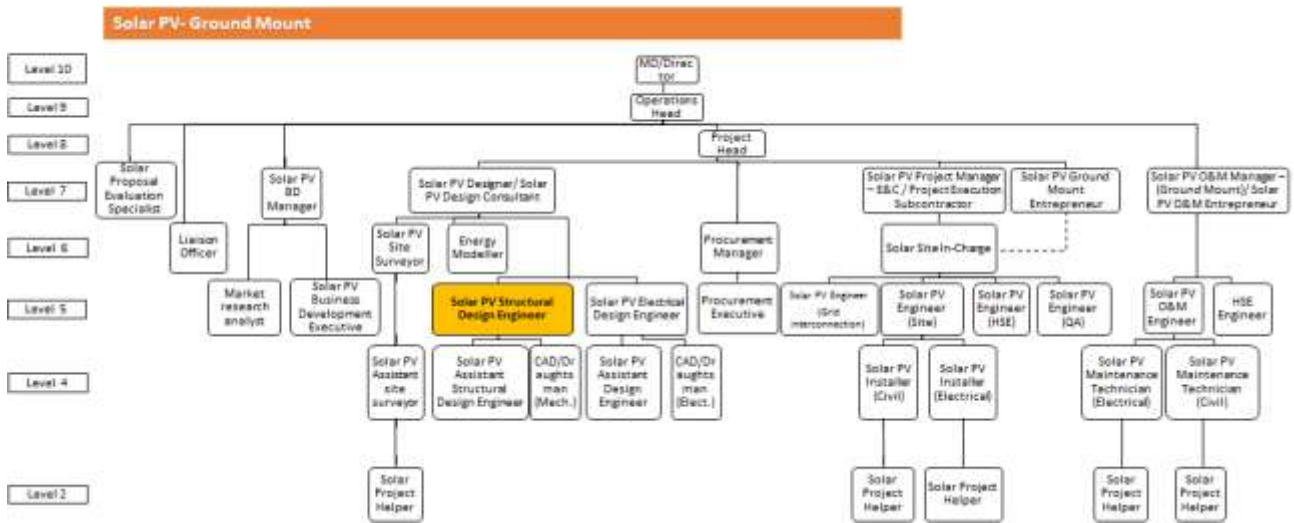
Solar PV- Ground Mount

Level 10
Level 9
Level 8
Level 7
Level 6
Level 5
Level 4
Level 2

MD/Director

Operations Head

Project Head

Solar Proposal Evaluation Specialist

Liaison Officer

Solar PV BD Manager

Market research analyst

Solar PV Business Development Executive

Solar PV Designer/ Solar PV Design Consultant

Solar PV Site Surveyor

Energy Modeller

Solar PV Structural Design Engineer

Solar PV Electrical Design Engineer

Solar PV Assistant site surveyor

Solar PV Assistant Structural Design Engineer

CAD/Draughtsman (Mech.)

Solar PV Assistant Design Engineer

CAD/Draughtsman (Elect.)

Solar Project Helper

Procurement Manager

Procurement Executive

Solar PV Project Manager – E&C / Project Execution Subcontractor

Solar PV Ground Mount Entrepreneur

Solar Site In-Charge

Solar PV Engineer (Grid interconnection)

Solar PV Engineer (Site)

Solar PV Engineer (HSE)

Solar PV Engineer (QA)

Solar PV Installer (Civil)

Solar PV Installer (Electrical)

Solar Project Helper

Solar Project Helper

Solar PV O&M Manager – (Ground Mount)/ Solar PV O&M Entrepreneur

Solar PV O&M Engineer

HSE Engineer

Solar PV Maintenance Technician (Electrical)

Solar PV Maintenance Technician (Civil)

Solar Project Helper

Solar Project Helper